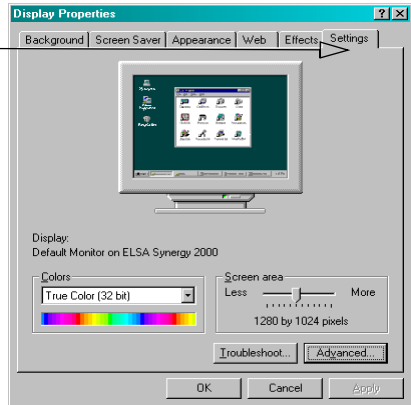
Display Properties

?

X

Background

Screen Saver

Appearance

Web

Effects

Settings

Display:
Default Monitor on ELSA Synergy 2000

Colors

True Color (32 bit)

Screen area

Less

More

1280 by 1024 pixels

Troubleshoot...

Advanced...

OK

Cancel

Apply